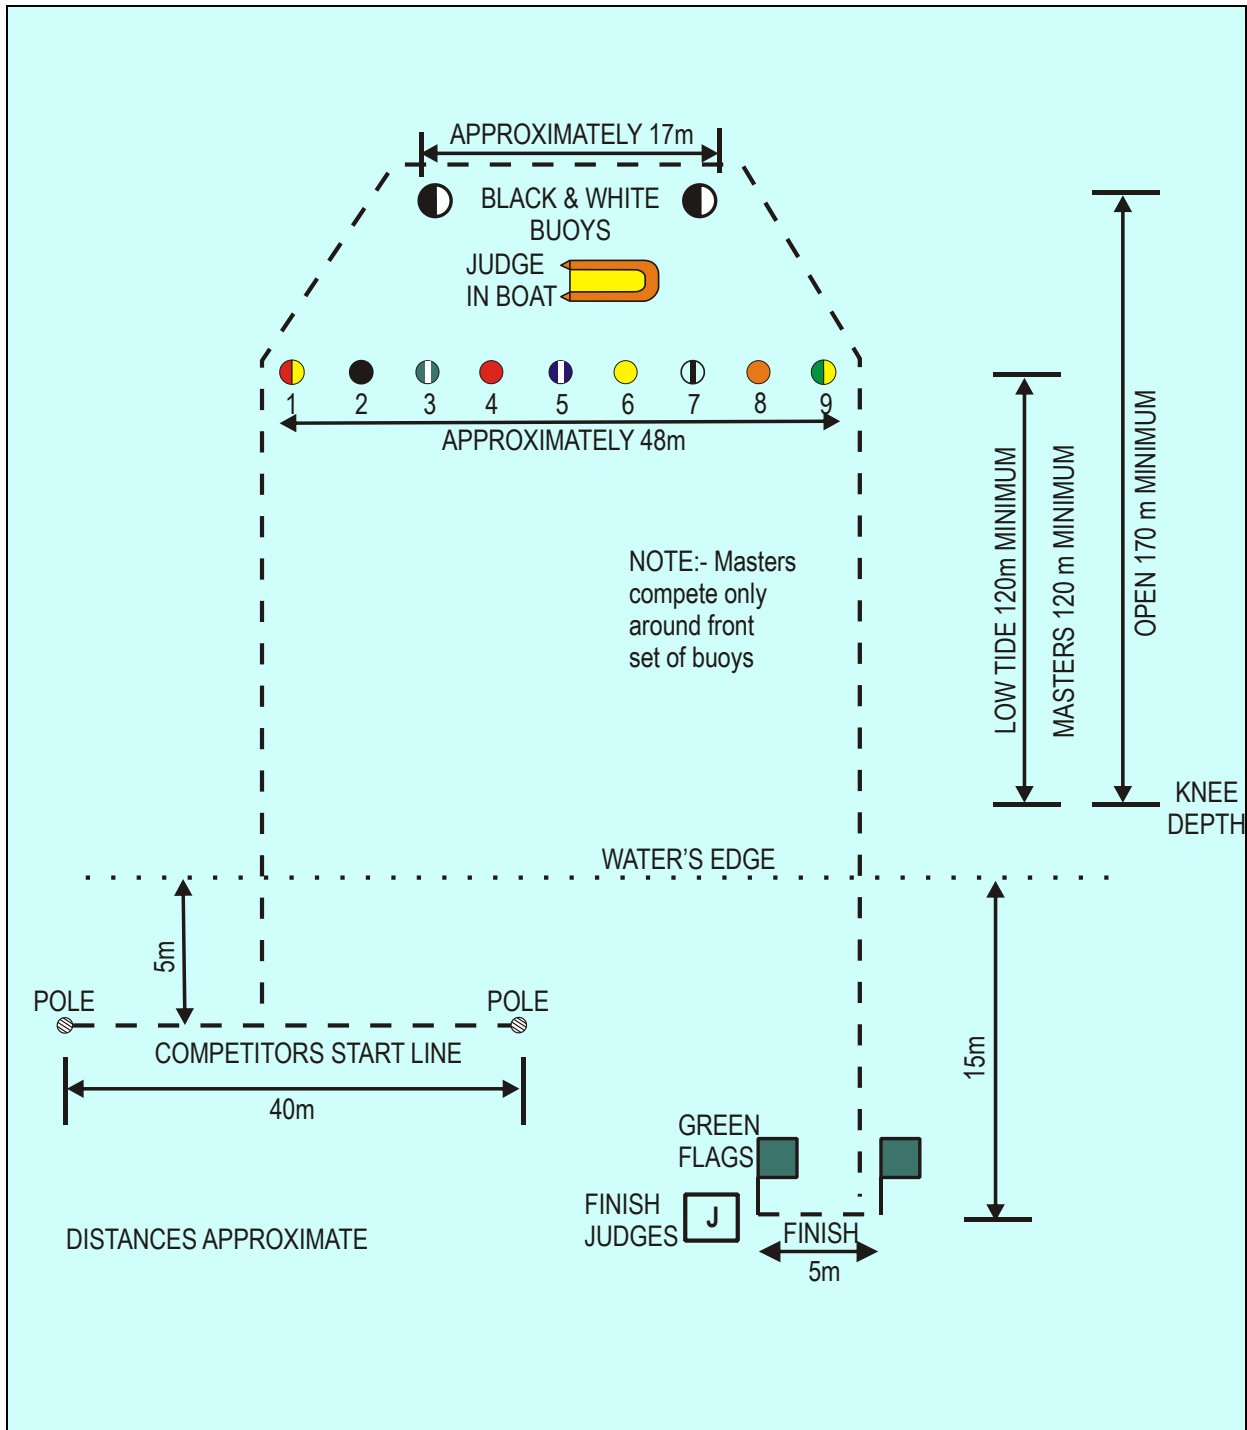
APPROXIMATELY 17m

BLACK & WHITE BUOYS

JUDGE IN BOAT

1 2 3 4 5 6 7 8 9

APPROXIMATELY 48m

NOTE:- Masters compete only around front set of buoys

LOW TIDE 120m MINIMUM

MASTERS 120 m MINIMUM

OPEN 170 m MINIMUM

KNEE DEPTH

WATER'S EDGE

5m

POLE

POLE

COMPETITORS START LINE

40m

15m

GREEN FLAGS

FINISH JUDGES

J

FINISH

5m

DISTANCES APPROXIMATE